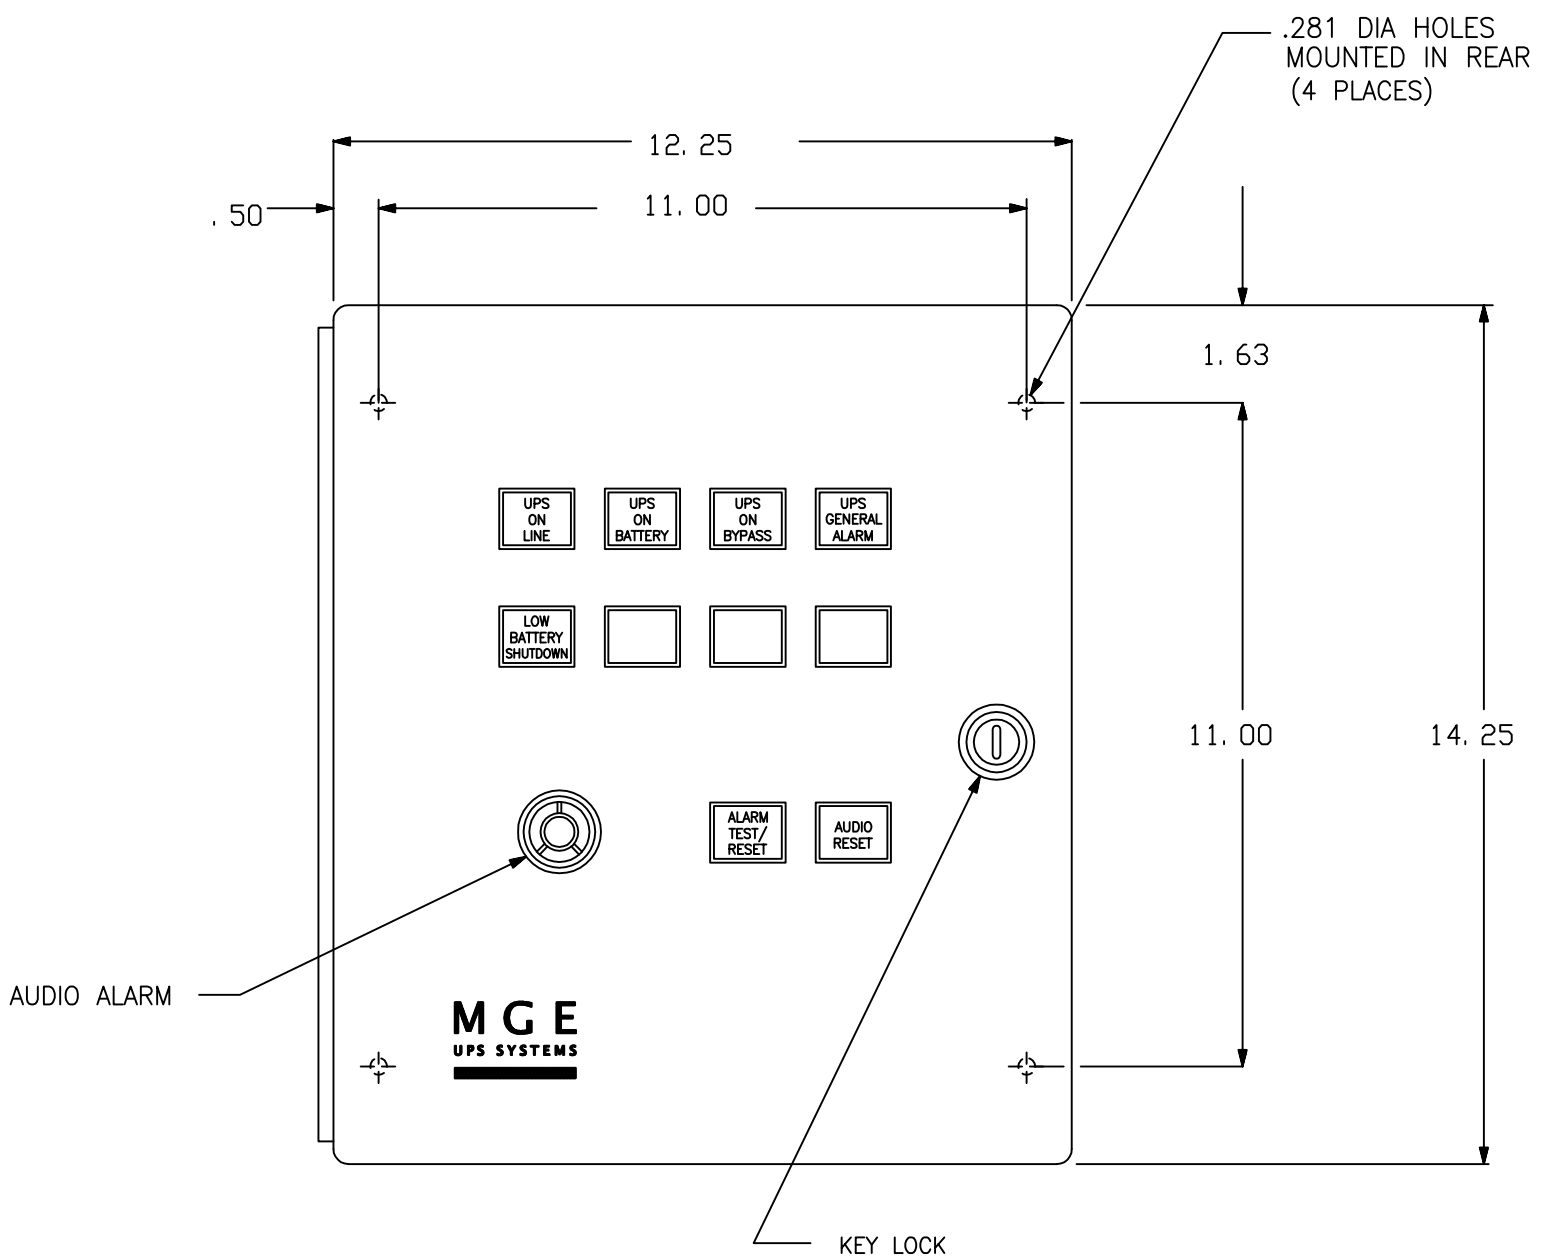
.281 DIA HOLES MOUNTED IN REAR (4 PLACES)

12. 25

.50

11. 00

1. 63

UPS ON LINE

UPS ON BATTERY

UPS ON BYPASS

UPS GENERAL ALARM

LOW BATTERY SHUTDOWN

11. 00

14. 25

ALARM TEST/ RESET

AUDIO RESET

AUDIO ALARM

MGE
UPS SYSTEMS

KEY LOCK